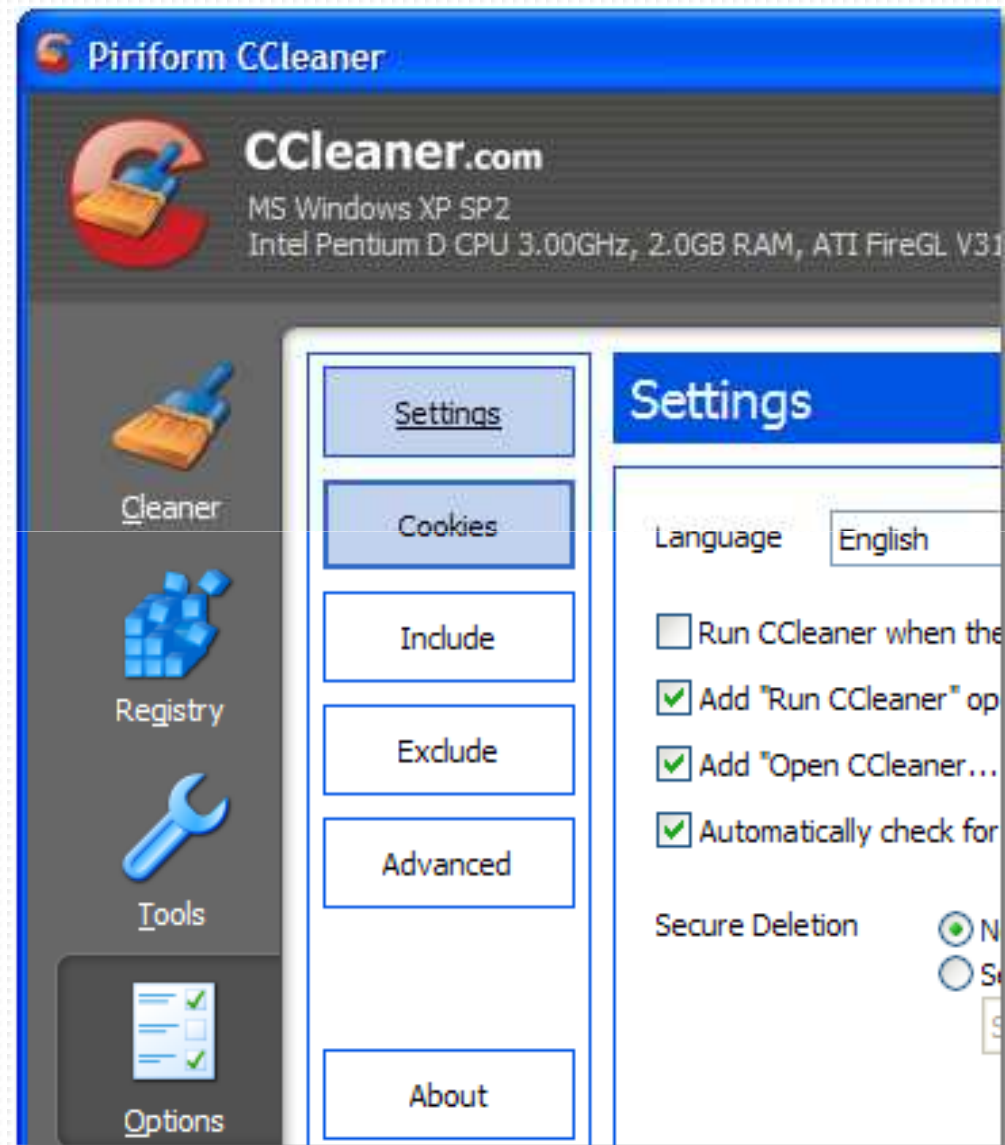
Piriform CCleaner

CCleaner.com
MS Windows XP SP2
Intel Pentium D CPU 3.00GHz, 2.0GB RAM, ATI FireGL V31

Cleaner
Registry
Tools
Options

Settings
Cookies
Include
Exclude
Advanced
About

Settings

Language English

Run CCleaner when the
Add "Run CCleaner" op
Add "Open CCleaner...
Automatically check for

Secure Deletion
N
S
S